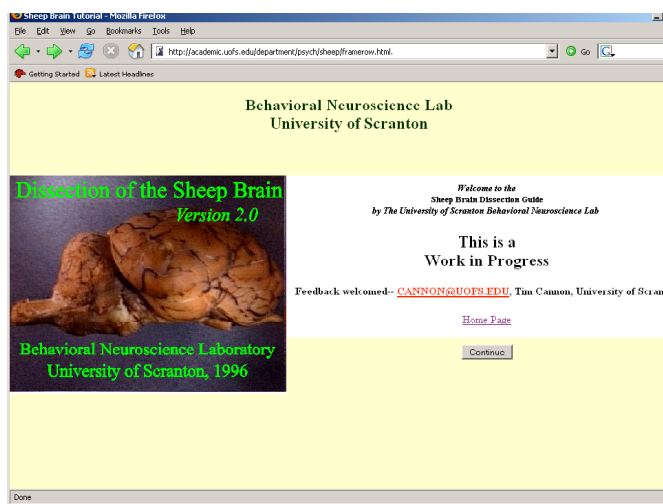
Sheep Brain Tutorial - Mozilla Firefox

File Edit View Go Bookmarks Tools Help

http://academic.uofs.edu/department/psych/sheep/framerow.html.

Go

Getting Started Latest Headlines

Behavioral Neuroscience Lab
University of Scranton

Dissection of the Sheep Brain
Version 2.0

Behavioral Neuroscience Laboratory
University of Scranton, 1996

Welcome to the
Sheep Brain Dissection Guide
by The University of Scranton Behavioral Neuroscience Lab

This is a
Work in Progress

Feedback welcomed-- CANNON@UOFS.EDU, Tim Cannon, University of Scran

Home Page

Continue

Done